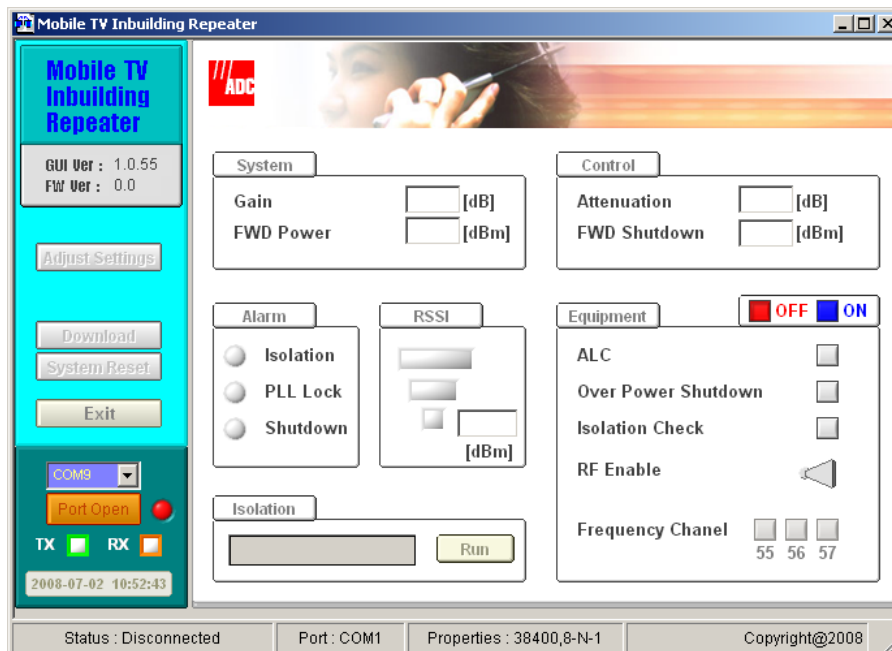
Mobile TV Inbuilding Repeater

Mobile TV Inbuilding Repeater

GUI Ver : 1.0.55
FW Ver : 0.0

Adjust Settings

Download
System Reset
Exit

COM9
Port Open
TX RX
2008-07-02 10:52:43

ADC

System
Gain [dB]
FWD Power [dBm]

Control
Attenuation [dB]
FWD Shutdown [dBm]

Alarm
Isolation
PLL Lock
Shutdown

RSSI
[dBm]

Equipment
OFF ON
ALC
Over Power Shutdown
Isolation Check
RF Enable
Frequency Chanel
55 56 57

Isolation
Run

Status : Disconnected
Port : COM1
Properties : 38400,8-N-1
Copyright@2008